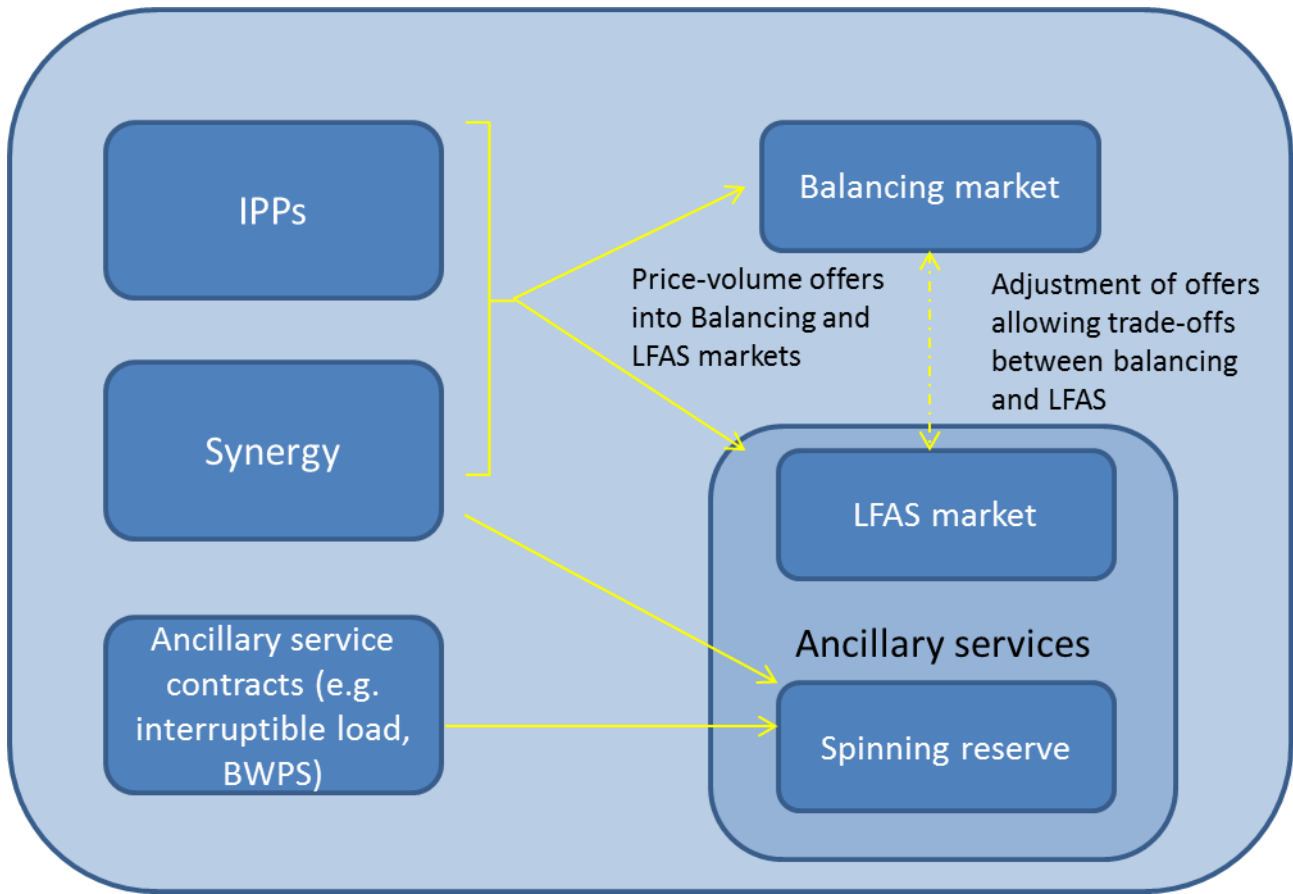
IPPs

Synergy

Ancillary service contracts (e.g. interruptible load, BWPS)

Balancing market

Price-volume offers into Balancing and LFAS markets

Adjustment of offers allowing trade-offs between balancing and LFAS

LFAS market

Ancillary services

Spinning reserve